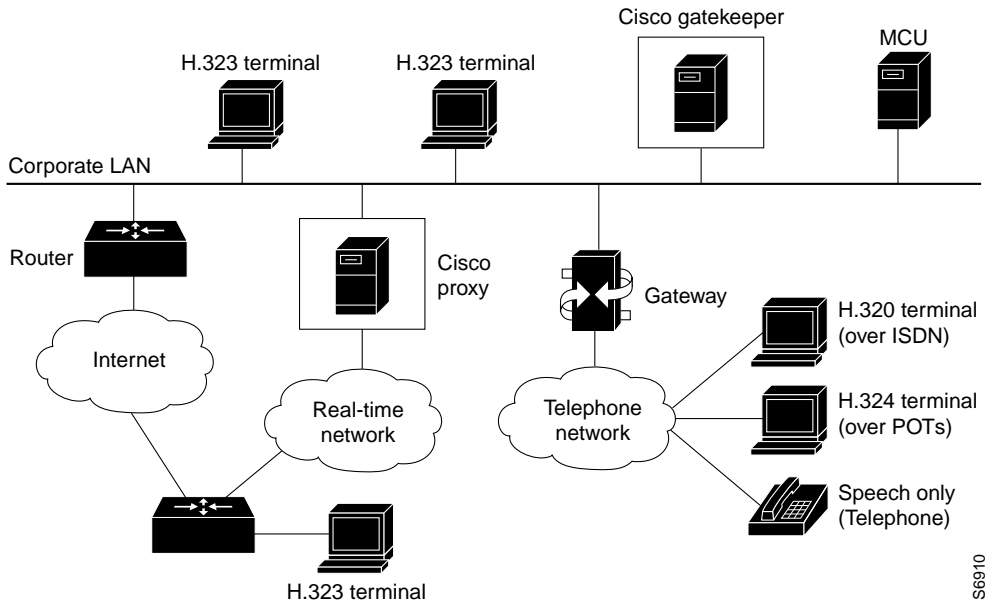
Cisco gatekeeper

MCU

H.323 terminal

H.323 terminal

Corporate LAN

Router

Cisco proxy

Gateway

H.320 terminal (over ISDN)

Internet

Real-time network

Telephone network

H.324 terminal (over POTs)

Speech only (Telephone)

H.323 terminal

S6910